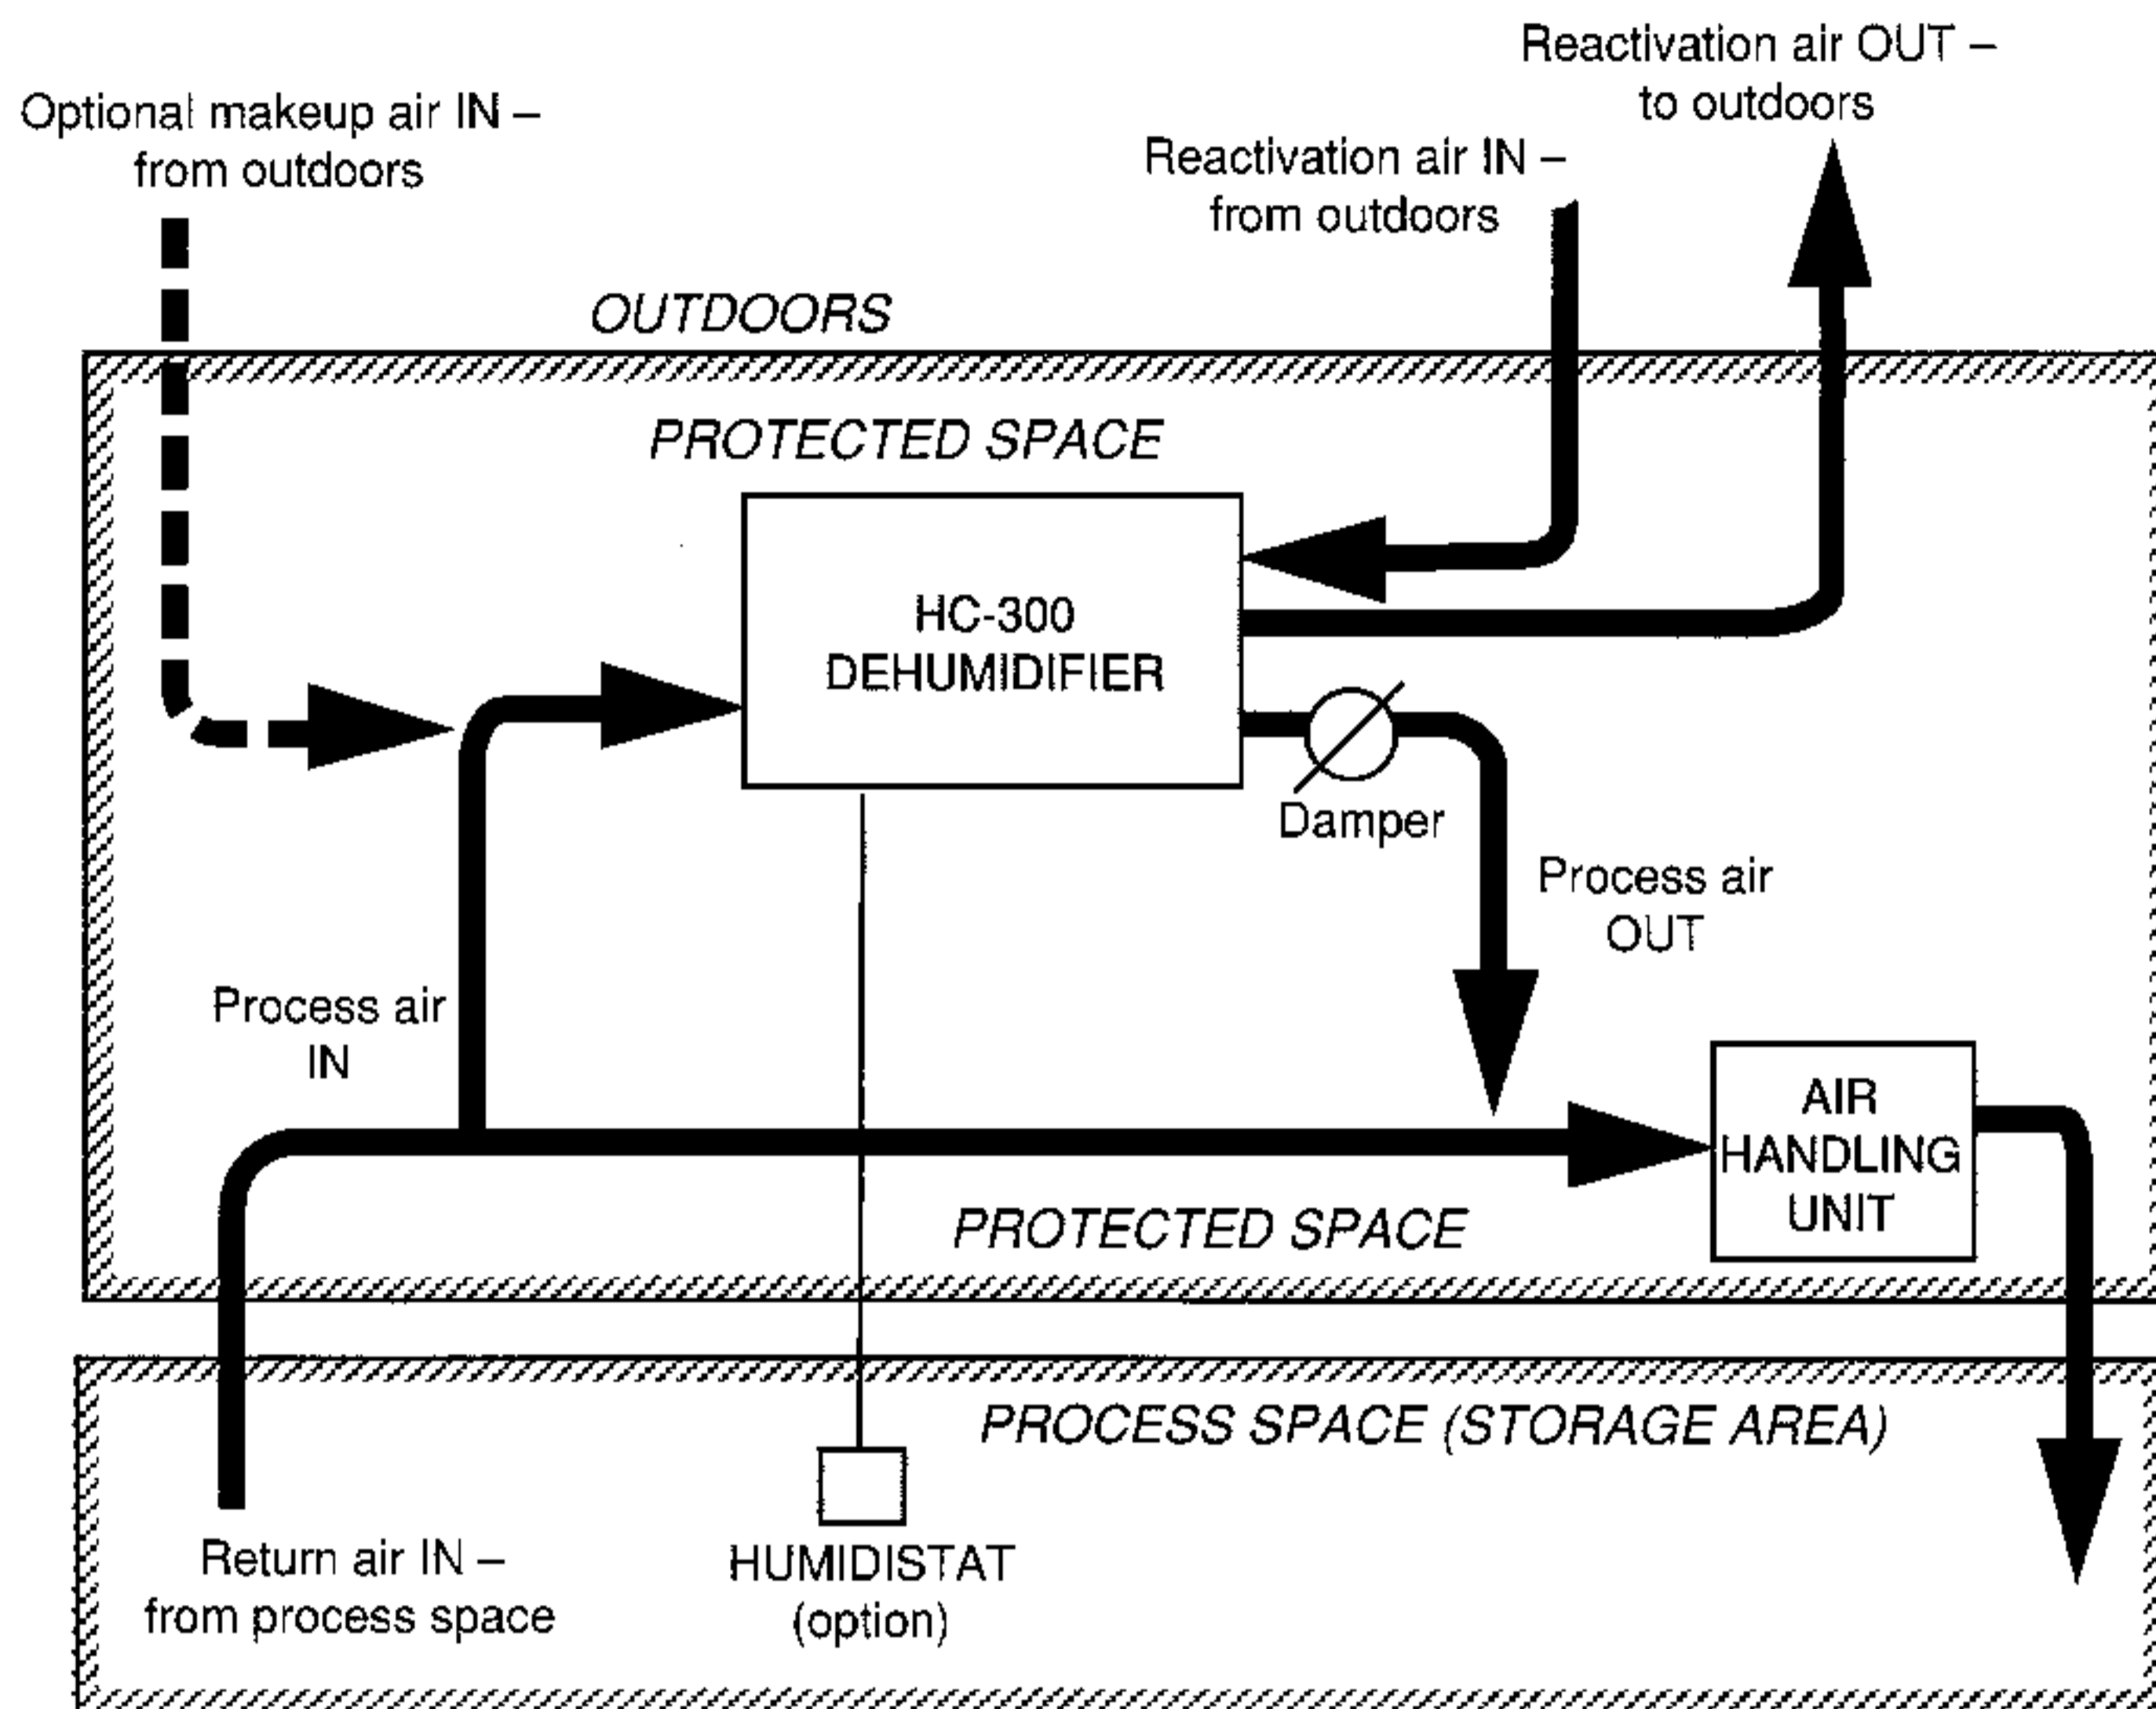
Reactivation air OUT – to outdoors

Optional makeup air IN – from outdoors

Reactivation air IN – from outdoors

OUTDOORS

PROTECTED SPACE

HC-300 DEHUMIDIFIER

Damper

Process air OUT

Process air IN

AIR HANDLING UNIT

PROTECTED SPACE

PROCESS SPACE (STORAGE AREA)

Return air IN – from process space

HUMIDISTAT (option)